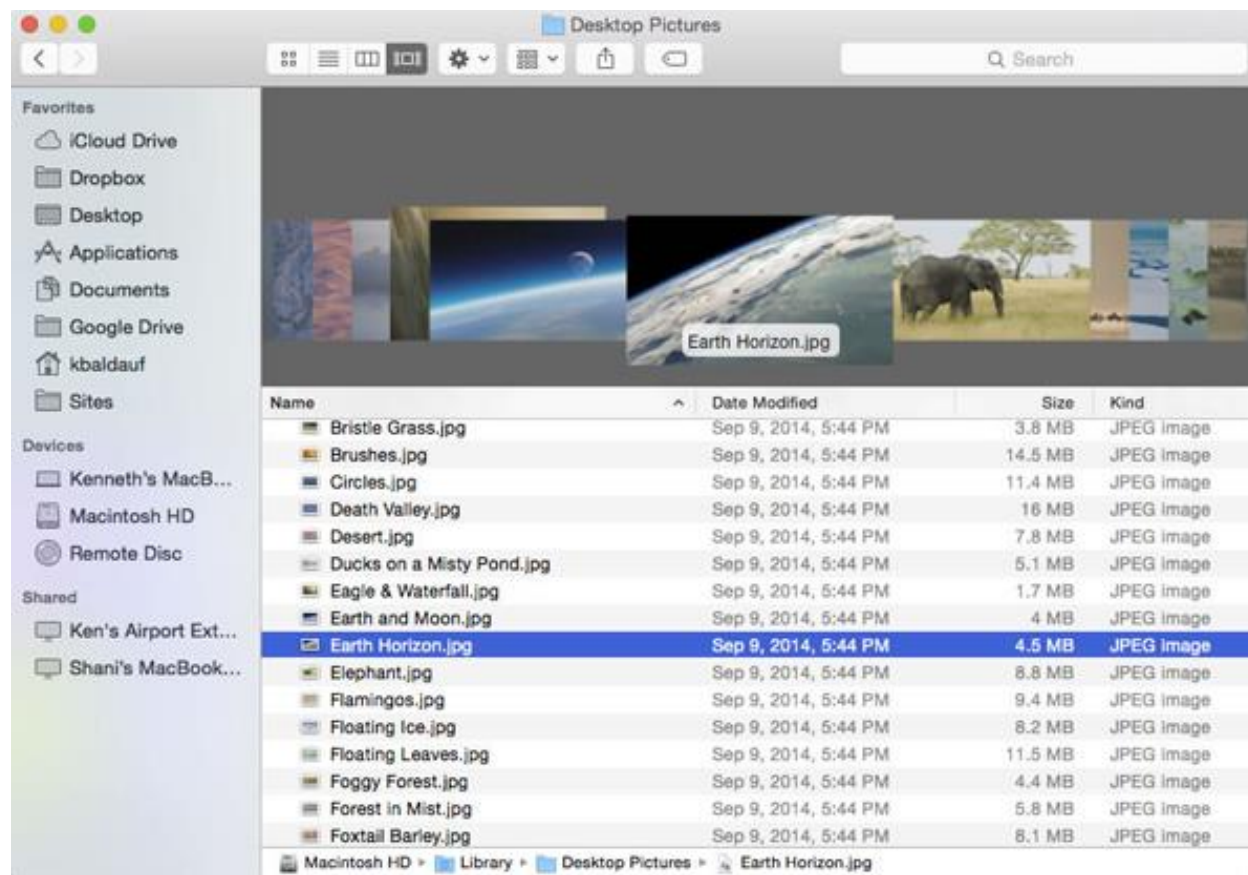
Desktop Pictures

Search

Favorites
iCloud Drive
Dropbox
Desktop
Applications
Documents
Google Drive
kbaldauf
Sites

Devices
Kenneth's MacB...
Macintosh HD
Remote Disc

Shared
Ken's Airport Ext...
Shani's MacBook...

Earth Horizon.jpg

| Name | Date Modified | Size | Kind |
|---|---|---|---|
| Bristle Grass.jpg | Sep 9, 2014, 5:44 PM | 3.8 MB | JPEG image |
| Brushes.jpg | Sep 9, 2014, 5:44 PM | 14.5 MB | JPEG image |
| Circles.jpg | Sep 9, 2014, 5:44 PM | 11.4 MB | JPEG image |
| Death Valley.jpg | Sep 9, 2014, 5:44 PM | 16 MB | JPEG image |
| Desert.jpg | Sep 9, 2014, 5:44 PM | 7.8 MB | JPEG image |
| Ducks on a Misty Pond.jpg | Sep 9, 2014, 5:44 PM | 5.1 MB | JPEG image |
| Eagle & Waterfall.jpg | Sep 9, 2014, 5:44 PM | 1.7 MB | JPEG image |
| Earth and Moon.jpg | Sep 9, 2014, 5:44 PM | 4 MB | JPEG image |
| Earth Horizon.jpg | Sep 9, 2014, 5:44 PM | 4.5 MB | JPEG image |
| Elephant.jpg | Sep 9, 2014, 5:44 PM | 8.8 MB | JPEG image |
| Flamingos.jpg | Sep 9, 2014, 5:44 PM | 9.4 MB | JPEG image |
| Floating Ice.jpg | Sep 9, 2014, 5:44 PM | 8.2 MB | JPEG image |
| Floating Leaves.jpg | Sep 9, 2014, 5:44 PM | 11.5 MB | JPEG image |
| Foggy Forest.jpg | Sep 9, 2014, 5:44 PM | 4.4 MB | JPEG image |
| Forest in Mist.jpg | Sep 9, 2014, 5:44 PM | 5.8 MB | JPEG image |
| Foxtail Barley.jpg | Sep 9, 2014, 5:44 PM | 8.1 MB | JPEG image |

Macintosh HD ▸ Library ▸ Desktop Pictures ▸ Earth Horizon.jpg